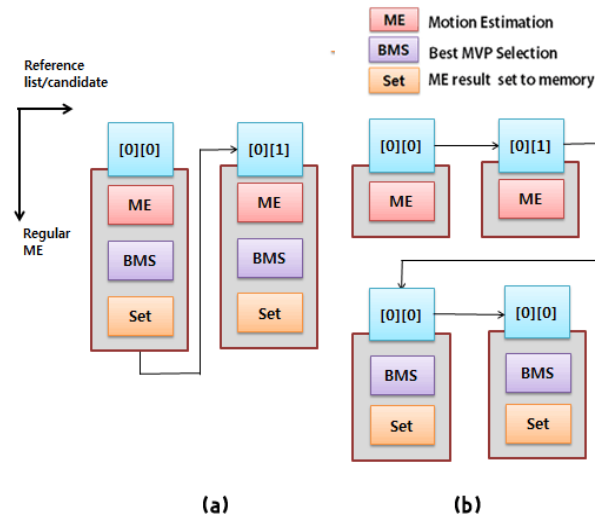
ME Motion Estimation
BMS Best MVP Selection
Set ME result set to memory

Reference list/candidate

Regular ME

[0][0]
ME
BMS
Set

[0][1]
ME
BMS
Set

[0][0]
ME

[0][1]
ME

[0][0]
BMS
Set

[0][0]
BMS
Set

(a)

(b)